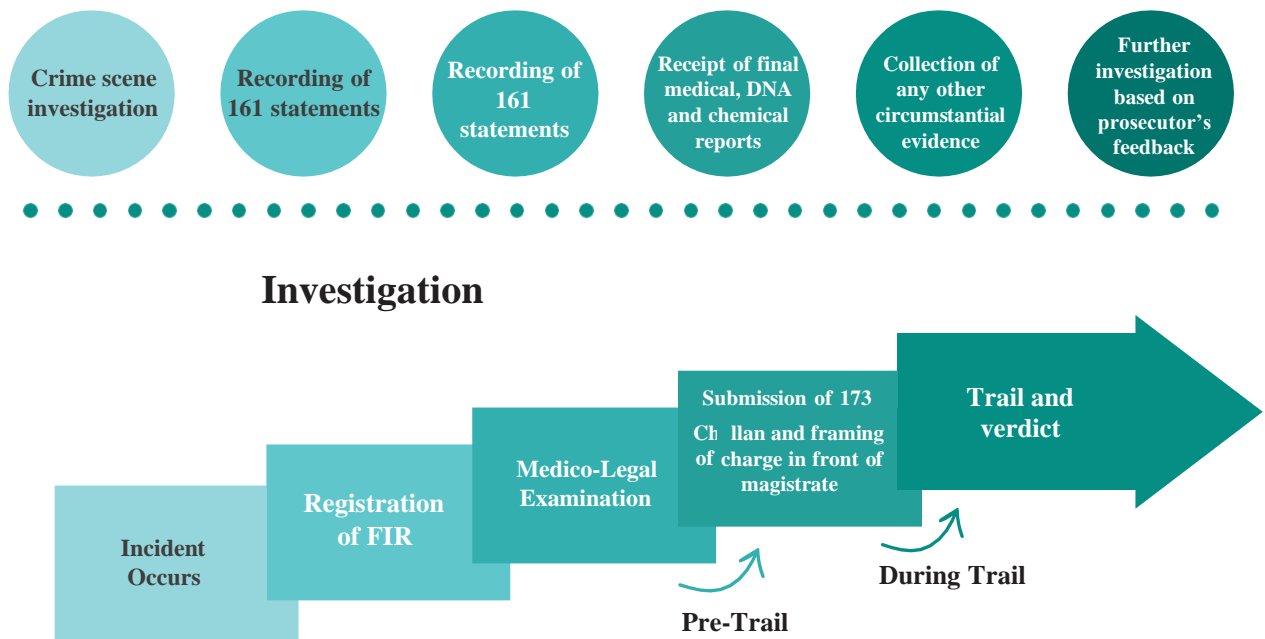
Crime scene investigation

Recording of 161 statements

Recording of 161 statements

Receipt of final medical, DNA and chemical reports

Collection of any other circumstantial evidence

Further investigation based on prosecutor's feedback

Investigation

Incident Occurs

Registration of FIR

Medico-Legal Examination

Submission of 173 Ch llan and framing of charge in front of magistrate

Trail and verdict

Pre-Trail

During Trail